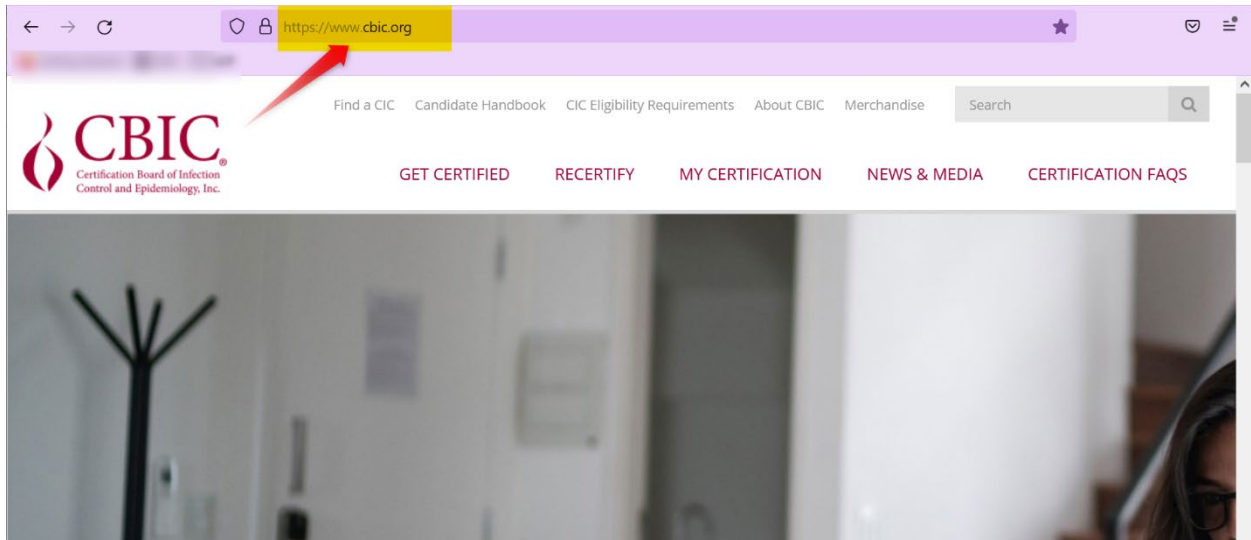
https://www.cbic.org

CBIC
Certification Board of Infection Control and Epidemiology, Inc.

Find a CIC Candidate Handbook CIC Eligibility Requirements About CBIC Merchandise Search

GET CERTIFIED RECERTIFY MY CERTIFICATION NEWS & MEDIA CERTIFICATION FAQS